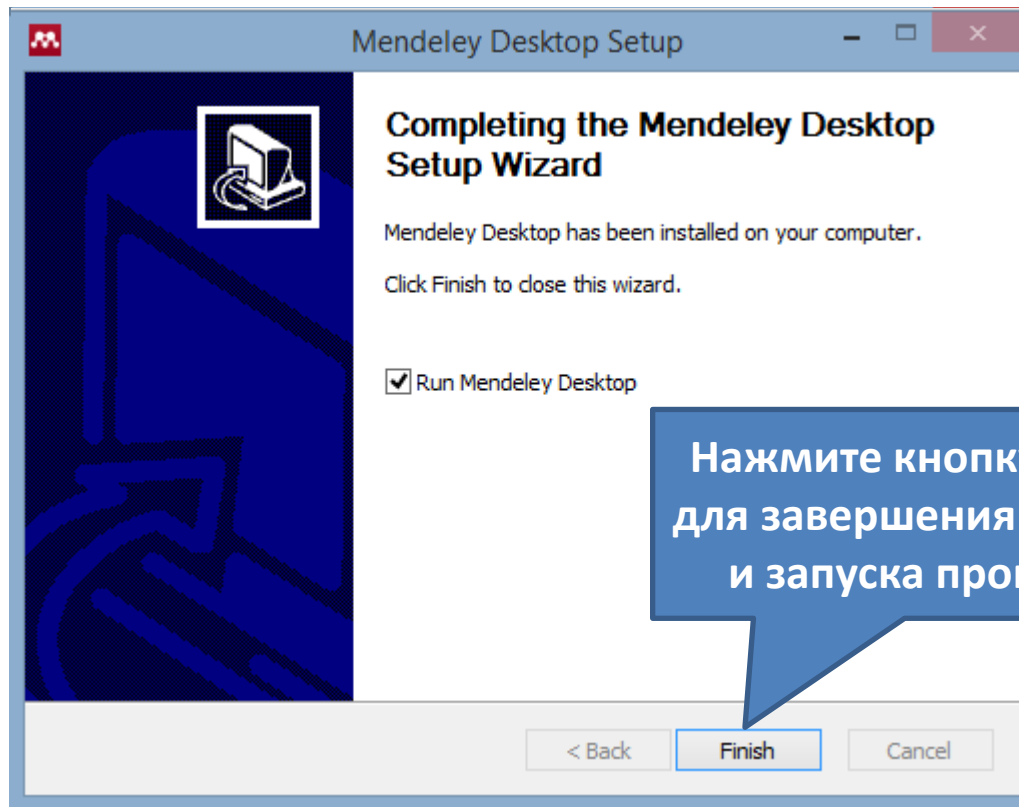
Mendeley Desktop Setup

Completing the Mendeley Desktop Setup Wizard

Mendeley Desktop has been installed on your computer.

Click Finish to close this wizard.

Run Mendeley Desktop

Нажмите кнопк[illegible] для завершения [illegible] и запуска про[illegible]

< Back

Finish

Cancel